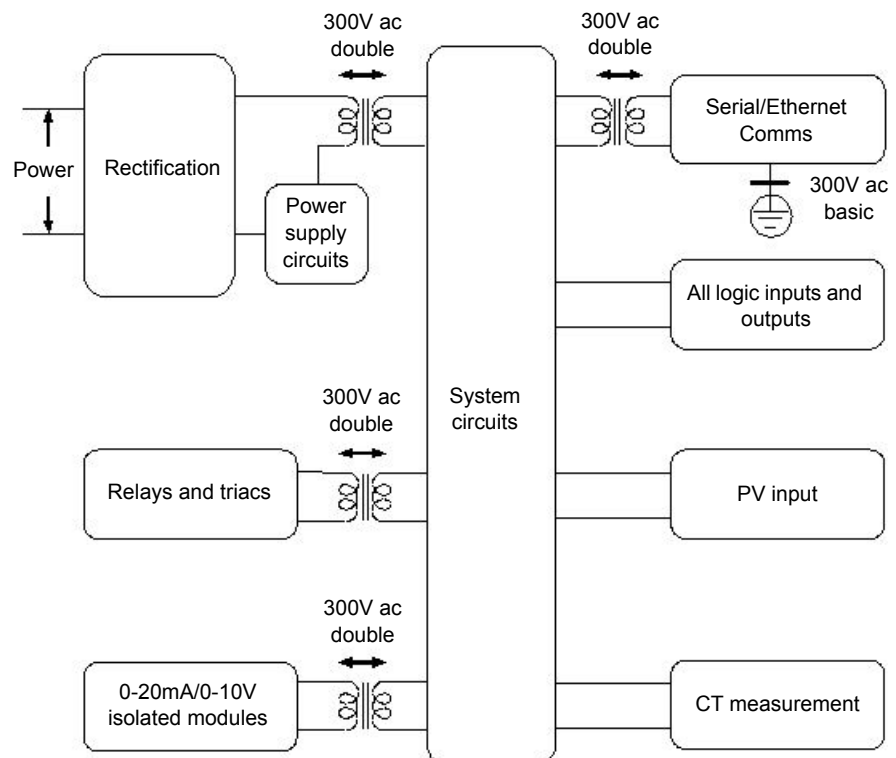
300V ac double

300V ac double

Power

Rectification

Power supply circuits

Serial/Ethernet Comms

300V ac basic

All logic inputs and outputs

300V ac double

System circuits

Relays and triacs

PV input

300V ac double

0-20mA/0-10V isolated modules

CT measurement